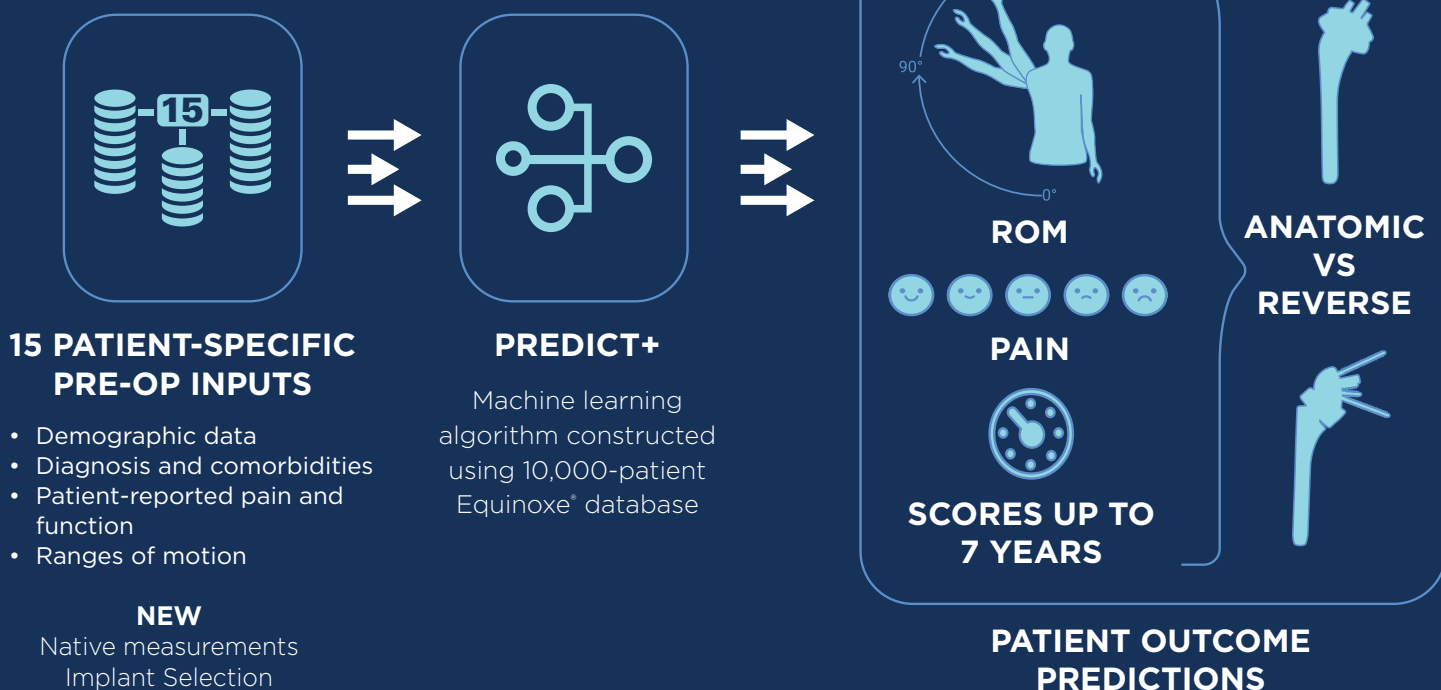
15

15 PATIENT-SPECIFIC PRE-OP INPUTS

• Demographic data
• Diagnosis and comorbidities
• Patient-reported pain and function
• Ranges of motion

NEW
Native measurements
Implant Selection

PREDICT+

Machine learning algorithm constructed using 10,000-patient Equinoxe® database

90°

0°

ROM

PAIN

SCORES UP TO 7 YEARS

ANATOMIC VS REVERSE

PATIENT OUTCOME PREDICTIONS